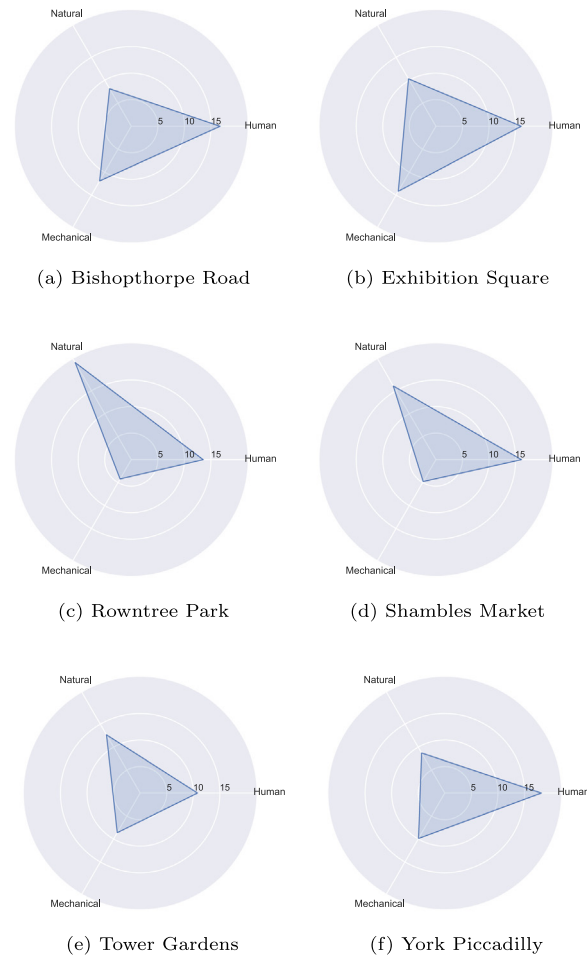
Natural
5
10
15
Human
Mechanical

(a) Bishopthorpe Road

Natural
5
10
15
Human
Mechanical

(b) Exhibition Square

Natural
5
10
15
Human
Mechanical

(c) Rowntree Park

Natural
5
10
15
Human
Mechanical

(d) Shambles Market

Natural
5
10
15
Human
Mechanical

(e) Tower Gardens

Natural
5
10
15
Human
Mechanical

(f) York Piccadilly